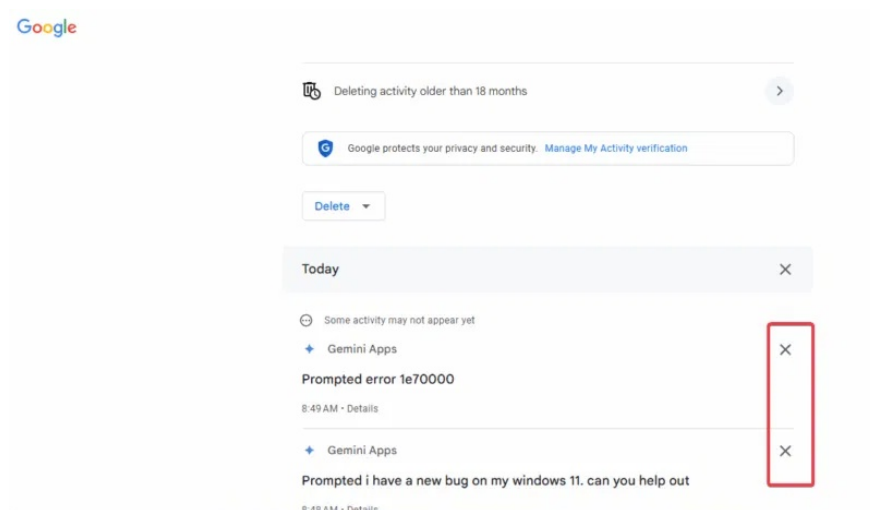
Google

Deleting activity older than 18 months

Google protects your privacy and security. Manage My Activity verification

Delete

Today

Some activity may not appear yet

Gemini Apps

Prompted error 1e70000

8:49 AM • Details

Gemini Apps

Prompted i have a new bug on my windows 11. can you help out

8:48 AM • Details